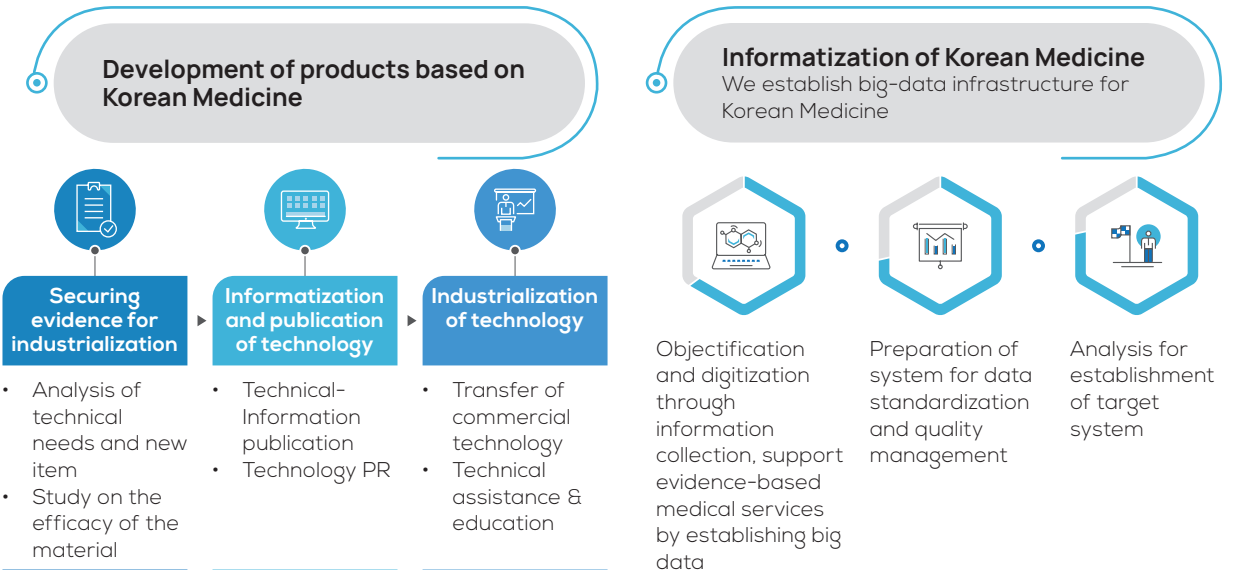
Development of products based on Korean Medicine

Securing evidence for industrialization

- Analysis of technical needs and new item
- Study on the efficacy of the material

Informatization and publication of technology

- Technical-Information publication
- Technology PR

Industrialization of technology

- Transfer of commercial technology
- Technical assistance & education

Informatization of Korean Medicine
We establish big-data infrastructure for Korean Medicine

Objectification and digitization through information collection, support evidence-based medical services by establishing big data

Preparation of system for data standardization and quality management

Analysis for establishment of target system